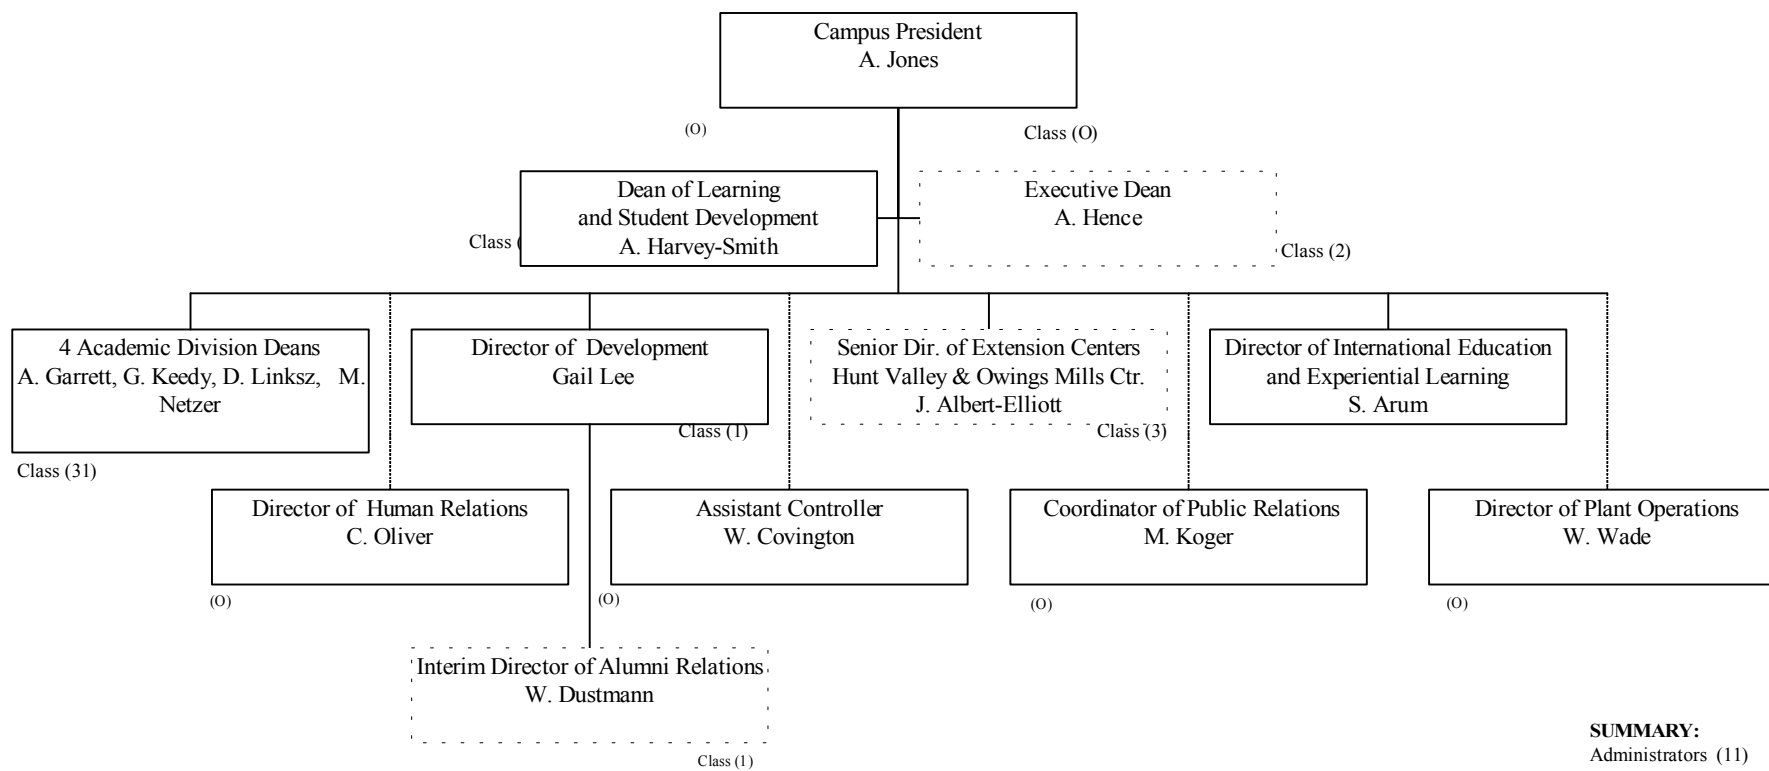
Campus President
A. Jones

(O)

Class (O)

Dean of Learning and Student Development
A. Harvey-Smith

Class (

Executive Dean
A. Hence

Class (2)

4 Academic Division Deans
A. Garrett, G. Keedy, D. Linksz, M. Netzer

Class (31)

Director of Development
Gail Lee

Class (1)

Senior Dir. of Extension Centers
Hunt Valley & Owings Mills Ctr.
J. Albert-Elliott

Class (3)

Director of International Education and Experiential Learning
S. Arum

Director of Human Relations
C. Oliver

(O)

Assistant Controller
W. Covington

(O)

Coordinator of Public Relations
M. Koger

(O)

Director of Plant Operations
W. Wade

(O)

Interim Director of Alumni Relations
W. Dustmann

Class (1)

**SUMMARY:**
Administrators (11)